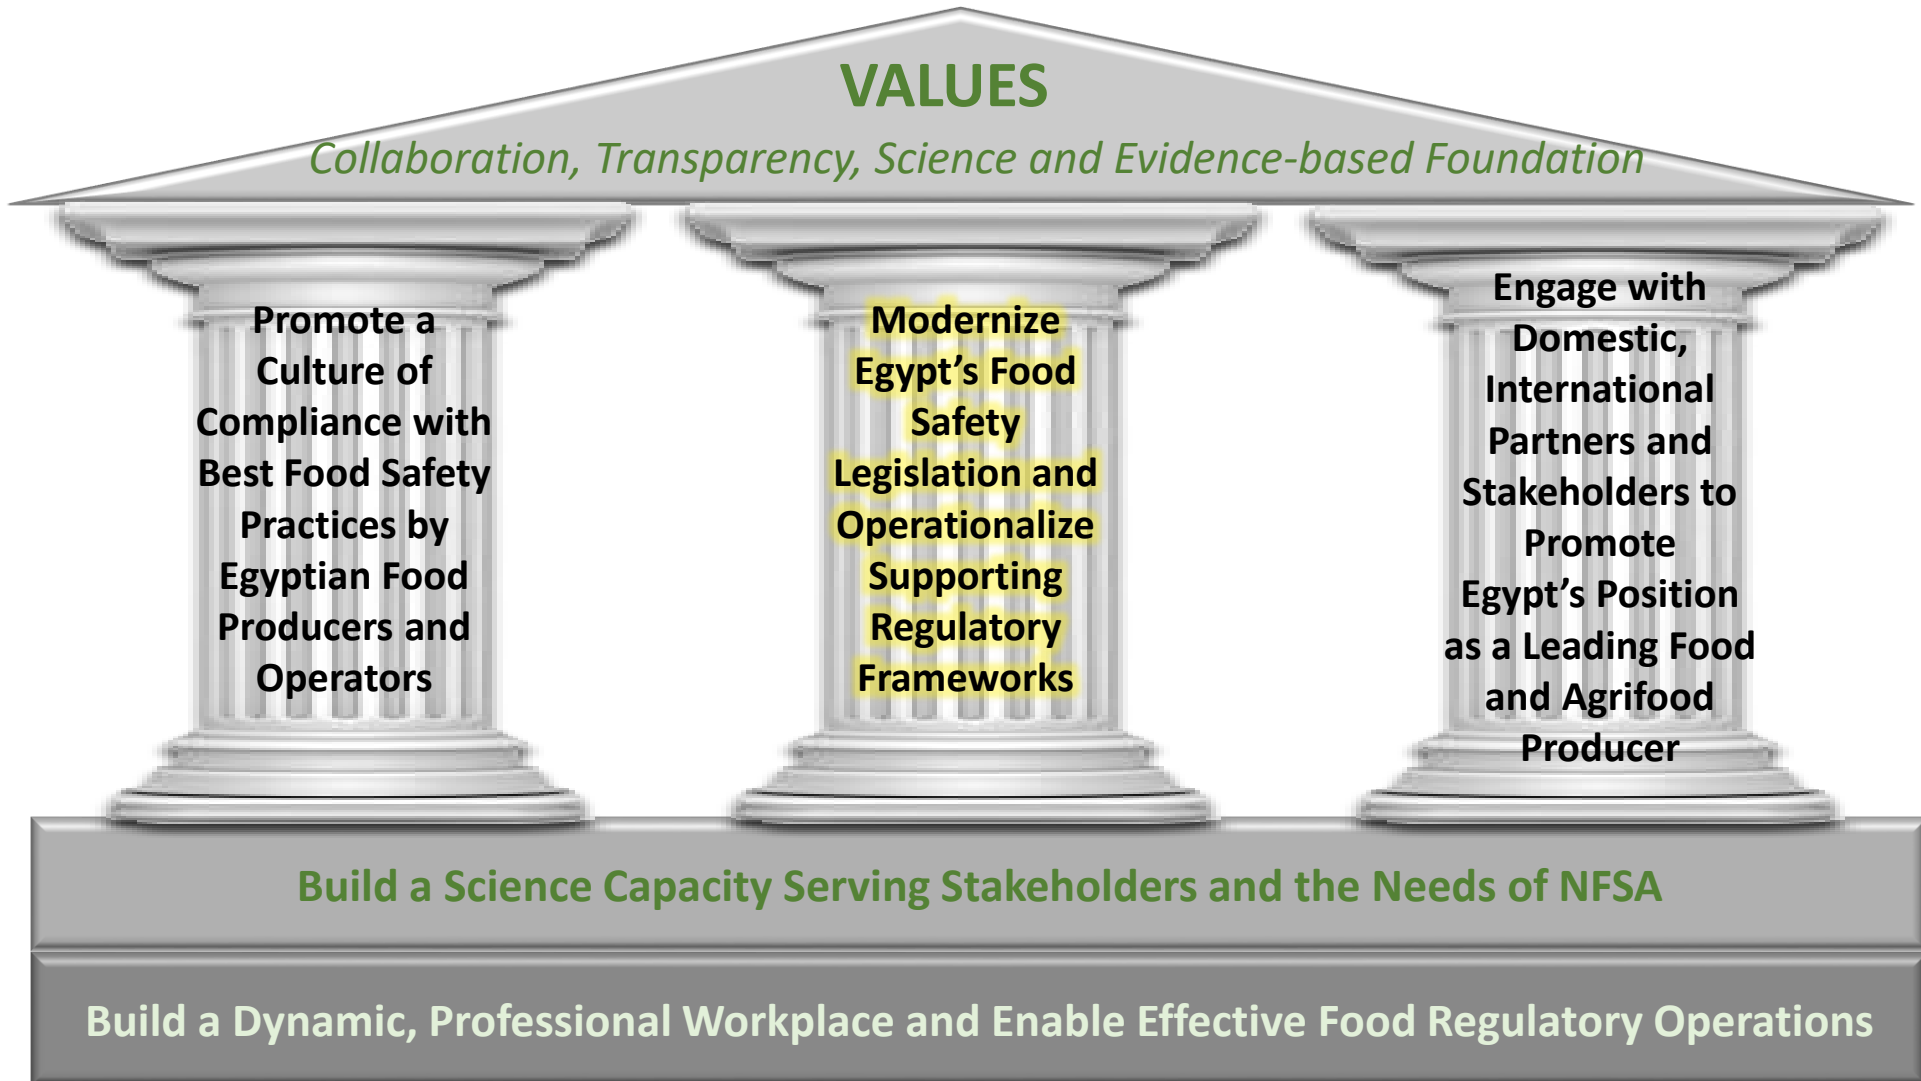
VALUES

Collaboration, Transparency, Science and Evidence-based Foundation

Promote a Culture of Compliance with Best Food Safety Practices by Egyptian Food Producers and Operators

Modernize Egypt's Food Safety Legislation and Operationalize Supporting Regulatory Frameworks

Engage with Domestic, International Partners and Stakeholders to Promote Egypt's Position as a Leading Food and Agrifood Producer

Build a Science Capacity Serving Stakeholders and the Needs of NFSA

Build a Dynamic, Professional Workplace and Enable Effective Food Regulatory Operations